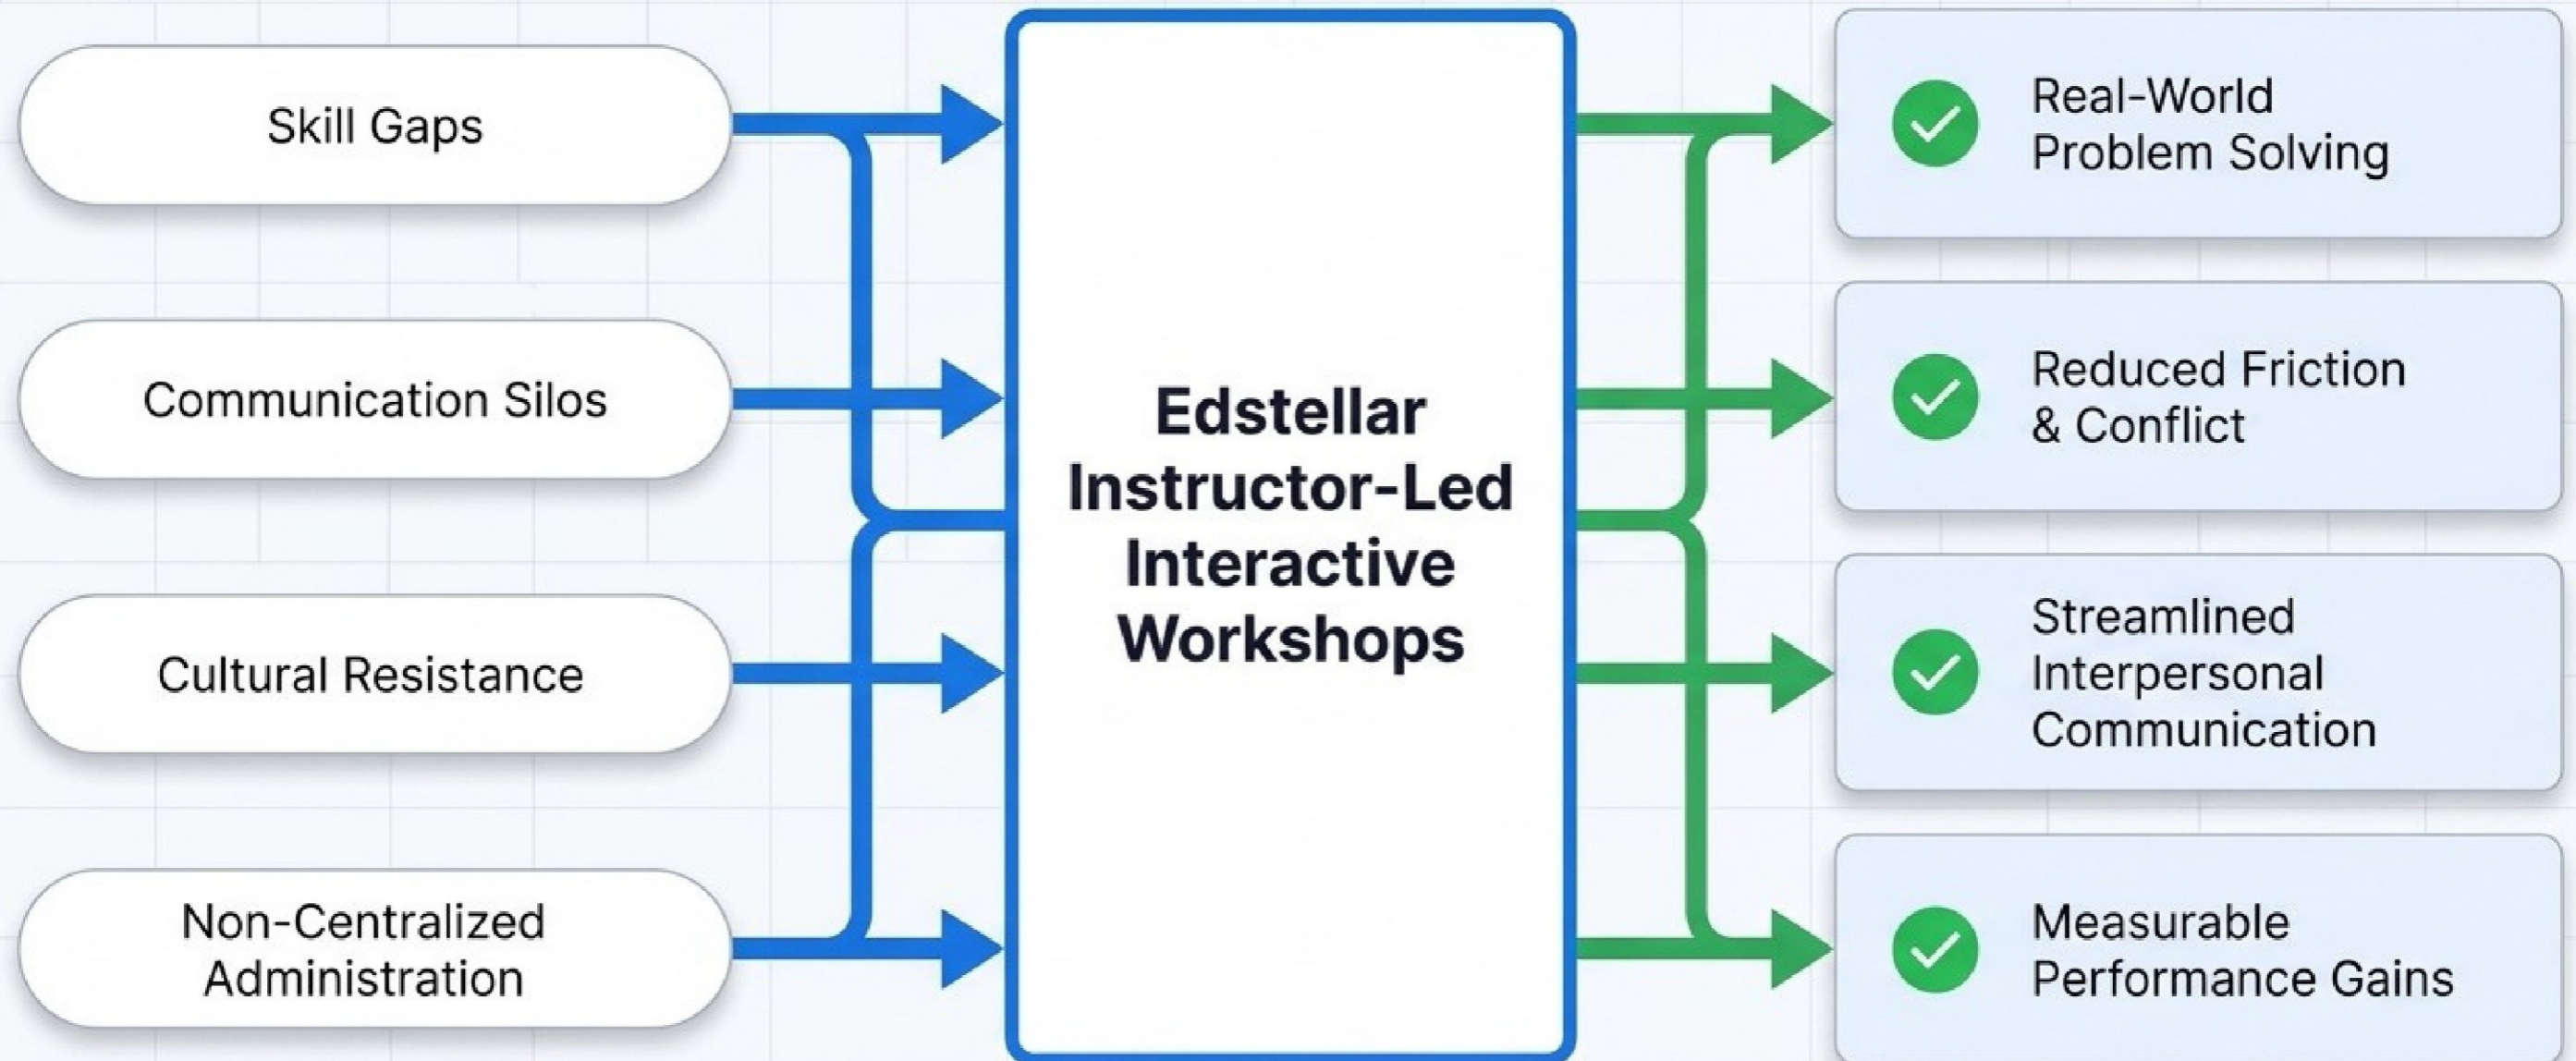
Skill Gaps

Communication Silos

Cultural Resistance

Non-Centralized Administration

Edstellar Instructor-Led Interactive Workshops

Real-World Problem Solving

Reduced Friction & Conflict

Streamlined Interpersonal Communication

Measurable Performance Gains